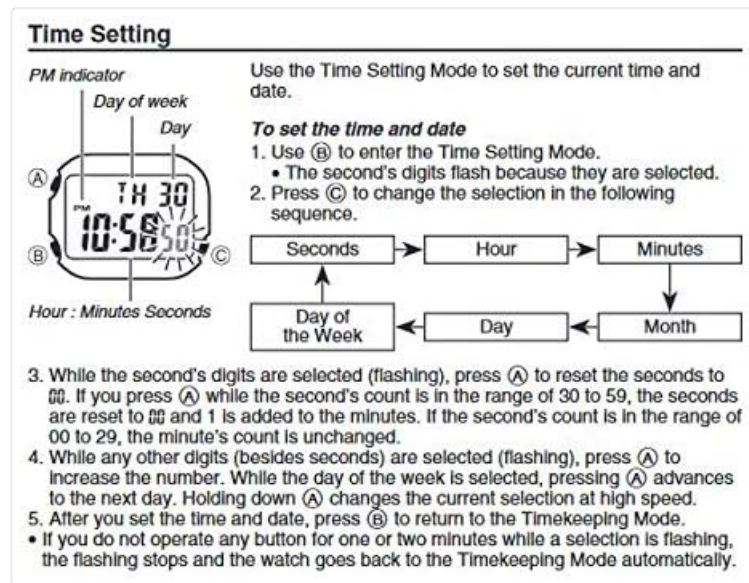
Time Setting

PM indicator
Day of week
Day
Ⓐ
PM
TH 30
10:58 50
Ⓑ
Ⓒ
Hour : Minutes Seconds

Use the Time Setting Mode to set the current time and date.

To set the time and date
1. Use Ⓑ to enter the Time Setting Mode.
• The second's digits flash because they are selected.
2. Press Ⓒ to change the selection in the following sequence.

Seconds → Hour → Minutes → Month → Day → Day of the Week → Seconds

3. While the second's digits are selected (flashing), press Ⓐ to reset the seconds to 00. If you press Ⓐ while the second's count is in the range of 30 to 59, the seconds are reset to 00 and 1 is added to the minutes. If the second's count is in the range of 00 to 29, the minute's count is unchanged.
4. While any other digits (besides seconds) are selected (flashing), press Ⓐ to increase the number. While the day of the week is selected, pressing Ⓐ advances to the next day. Holding down Ⓐ changes the current selection at high speed.
5. After you set the time and date, press Ⓑ to return to the Timekeeping Mode.
• If you do not operate any button for one or two minutes while a selection is flashing, the flashing stops and the watch goes back to the Timekeeping Mode automatically.